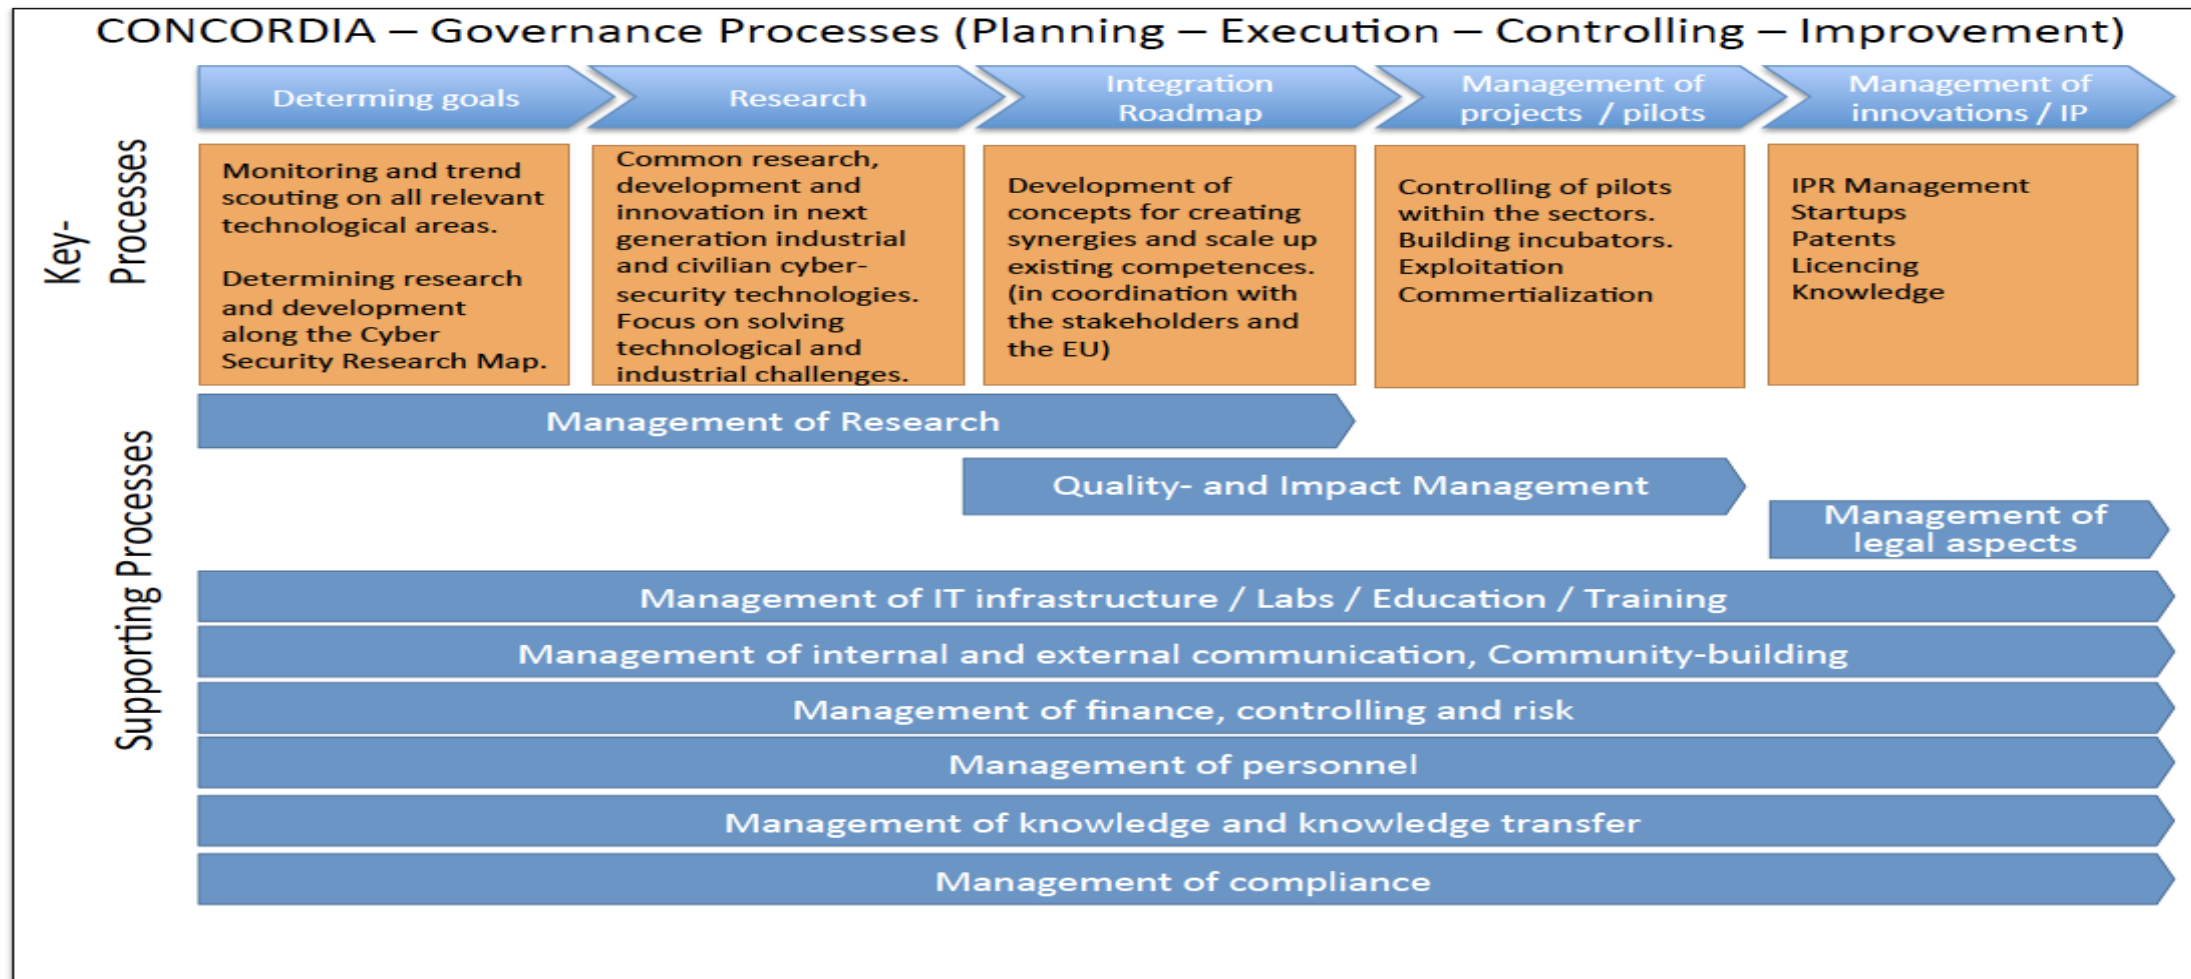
CONCORDIA – Governance Processes (Planning – Execution – Controlling – Improvement)

Key-Processes

Determing goals

Research

Integration Roadmap

Management of projects / pilots

Management of innovations / IP

Monitoring and trend scouting on all relevant technological areas.

Determining research and development along the Cyber Security Research Map.

Common research, development and innovation in next generation industrial and civilian cyber-security technologies. Focus on solving technological and industrial challenges.

Development of concepts for creating synergies and scale up existing competences. (in coordination with the stakeholders and the EU)

Controlling of pilots within the sectors. Building incubators. Exploitation Commertialization

IPR Management
Startups
Patents
Licencing
Knowledge

Supporting Processes

Management of Research

Quality- and Impact Management

Management of legal aspects

Management of IT infrastructure / Labs / Education / Training

Management of internal and external communication, Community-building

Management of finance, controlling and risk

Management of personnel

Management of knowledge and knowledge transfer

Management of compliance